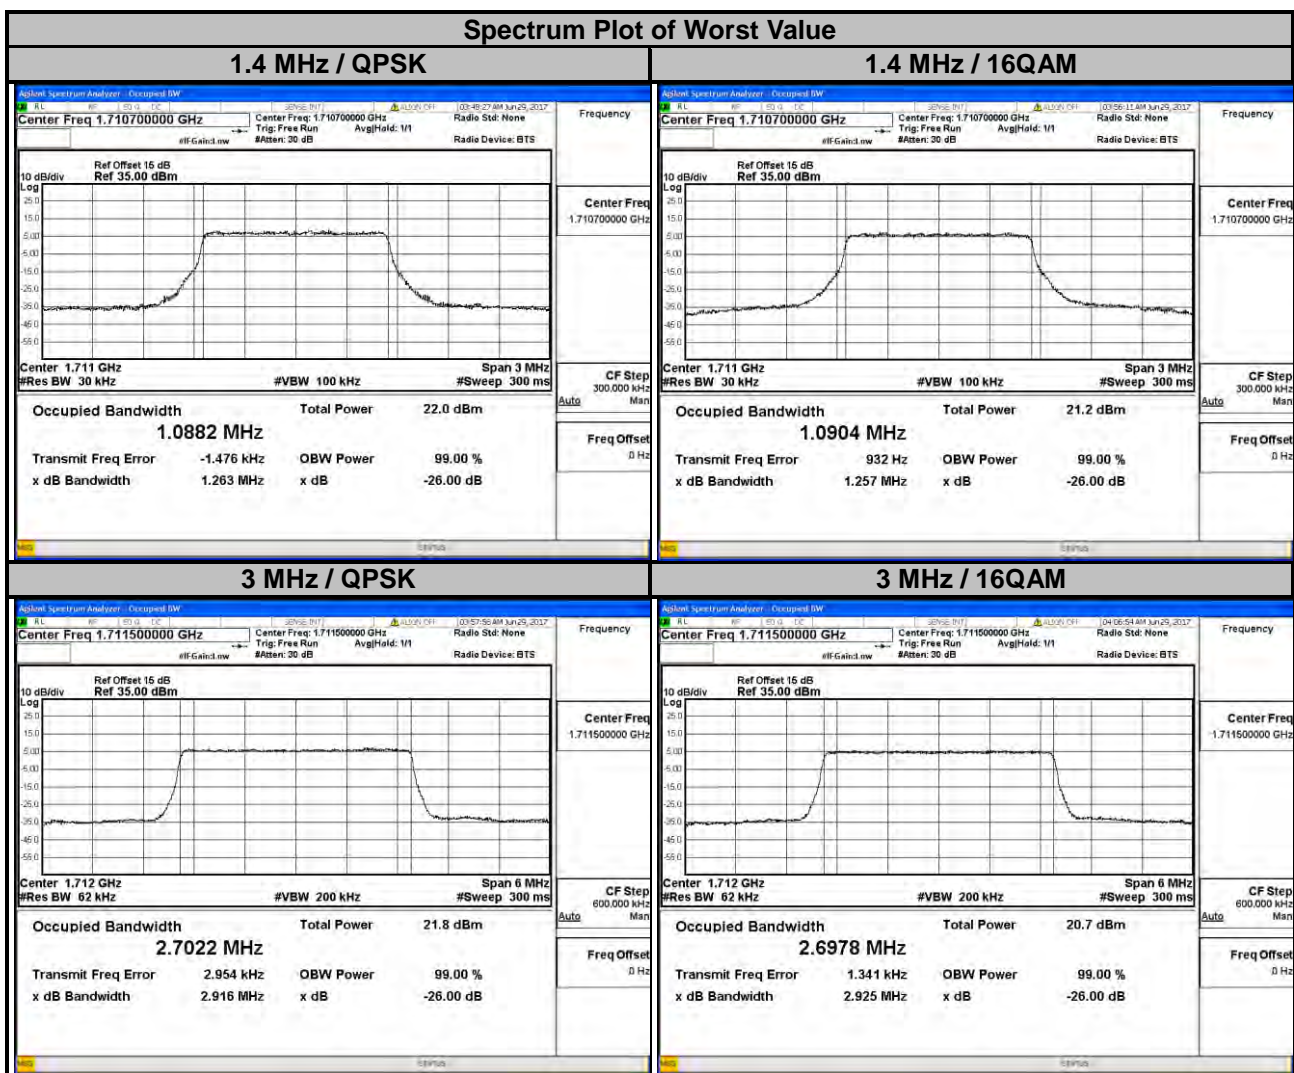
Spectrum Plot of Worst Value

| 1.4 MHz / QPSK | 1.4 MHz / 16QAM |
|---|---|

1.4 MHz / QPSK

Agilent Spectrum Analyzer - Occupied BW
RL RF 50 Ω DC SENSE:INT ALIGN OFF 03:49:27 AM Jun 29, 2017
Center Freq 1.710700000 GHz
Center Freq: 1.710700000 GHz Trig: Free Run Avg|Hold: 1/1 #IFGain:Low #Atten: 30 dB
Radio Std: None
Radio Device: BTS
Frequency

Ref Offset 15 dB
10 dB/div Ref 35.00 dBm
Log
25.0
15.0
5.00
-5.00
-15.0
-25.0
-35.0
-45.0
-55.0
Center 1.711 GHz #Res BW 30 kHz #VBW 100 kHz Span 3 MHz #Sweep 300 ms

Center Freq 1.710700000 GHz
CF Step 300.000 kHz Auto Man
Freq Offset 0 Hz

Occupied Bandwidth 1.0882 MHz
Total Power 22.0 dBm
Transmit Freq Error -1.476 kHz
OBW Power 99.00 %
x dB Bandwidth 1.263 MHz
x dB -26.00 dB
MSG STATUS

1.4 MHz / 16QAM

Agilent Spectrum Analyzer - Occupied BW
RL RF 50 Ω DC SENSE:INT ALIGN OFF 03:56:11 AM Jun 29, 2017
Center Freq 1.710700000 GHz
Center Freq: 1.710700000 GHz Trig: Free Run Avg|Hold: 1/1 #IFGain:Low #Atten: 30 dB
Radio Std: None
Radio Device: BTS
Frequency

Ref Offset 15 dB
10 dB/div Ref 35.00 dBm
Log
25.0
15.0
5.00
-5.00
-15.0
-25.0
-35.0
-45.0
-55.0
Center 1.711 GHz #Res BW 30 kHz #VBW 100 kHz Span 3 MHz #Sweep 300 ms

Center Freq 1.710700000 GHz
CF Step 300.000 kHz Auto Man
Freq Offset 0 Hz

Occupied Bandwidth 1.0904 MHz
Total Power 21.2 dBm
Transmit Freq Error 932 Hz
OBW Power 99.00 %
x dB Bandwidth 1.257 MHz
x dB -26.00 dB
MSG STATUS

3 MHz / QPSK

Agilent Spectrum Analyzer - Occupied BW
RL RF 50 Ω DC SENSE:INT ALIGN OFF 03:57:58 AM Jun 29, 2017
Center Freq 1.711500000 GHz
Center Freq: 1.711500000 GHz Trig: Free Run Avg|Hold: 1/1 #IFGain:Low #Atten: 30 dB
Radio Std: None
Radio Device: BTS
Frequency

Ref Offset 15 dB
10 dB/div Ref 35.00 dBm
Log
25.0
15.0
5.00
-5.00
-15.0
-25.0
-35.0
-45.0
-55.0
Center 1.712 GHz #Res BW 62 kHz #VBW 200 kHz Span 6 MHz #Sweep 300 ms

Center Freq 1.711500000 GHz
CF Step 600.000 kHz Auto Man
Freq Offset 0 Hz

Occupied Bandwidth 2.7022 MHz
Total Power 21.8 dBm
Transmit Freq Error 2.954 kHz
OBW Power 99.00 %
x dB Bandwidth 2.916 MHz
x dB -26.00 dB
MSG STATUS

3 MHz / 16QAM

Agilent Spectrum Analyzer - Occupied BW
RL RF 50 Ω DC SENSE:INT ALIGN OFF 04:06:54 AM Jun 29, 2017
Center Freq 1.711500000 GHz
Center Freq: 1.711500000 GHz Trig: Free Run Avg|Hold: 1/1 #IFGain:Low #Atten: 30 dB
Radio Std: None
Radio Device: BTS
Frequency

Ref Offset 15 dB
10 dB/div Ref 35.00 dBm
Log
25.0
15.0
5.00
-5.00
-15.0
-25.0
-35.0
-45.0
-55.0
Center 1.712 GHz #Res BW 62 kHz #VBW 200 kHz Span 6 MHz #Sweep 300 ms

Center Freq 1.711500000 GHz
CF Step 600.000 kHz Auto Man
Freq Offset 0 Hz

Occupied Bandwidth 2.6978 MHz
Total Power 20.7 dBm
Transmit Freq Error 1.341 kHz
OBW Power 99.00 %
x dB Bandwidth 2.925 MHz
x dB -26.00 dB
MSG STATUS